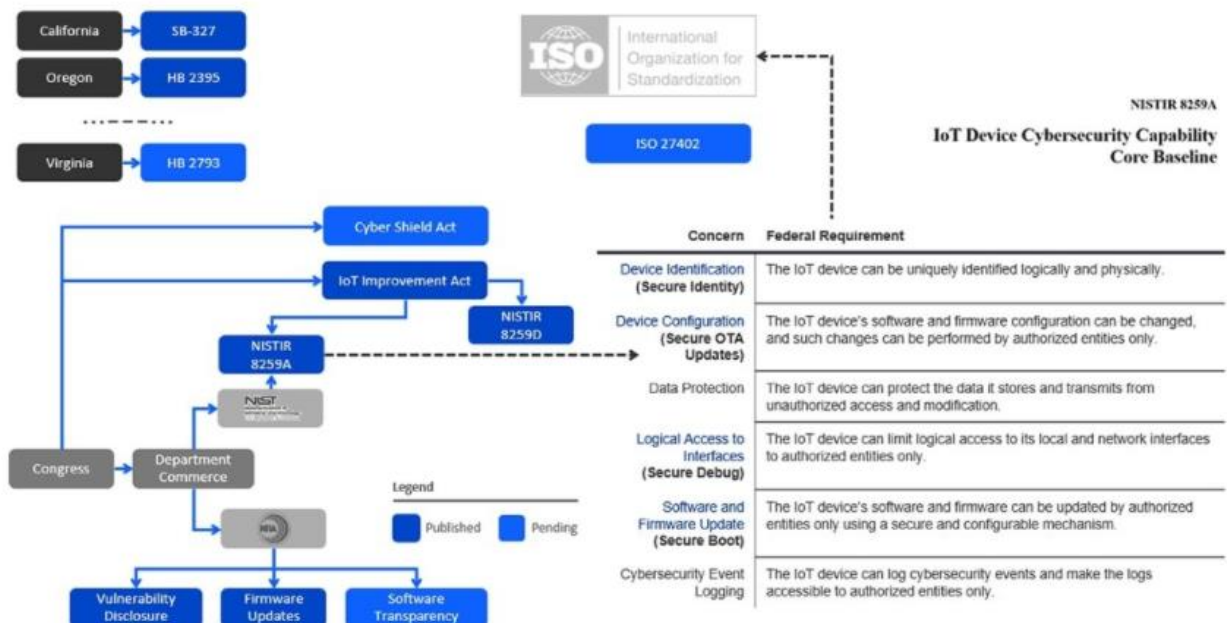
California SB-327

Oregon HB 2395

Virginia HB 2793

ISO International Organization for Standardization

ISO 27402

NISTIR 8259A

IoT Device Cybersecurity Capability Core Baseline

Cyber Shield Act

IoT Improvement Act

NISTIR 8259D

NISTIR 8259A

NIST

Congress

Department Commerce

Legend

Published

Pending

Vulnerability Disclosure

Firmware Updates

Software Transparency

| Concern | Federal Requirement |
|---|---|
| Device Identification (Secure Identity) | The IoT device can be uniquely identified logically and physically. |
| Device Configuration (Secure OTA Updates) | The IoT device's software and firmware configuration can be changed, and such changes can be performed by authorized entities only. |
| Data Protection | The IoT device can protect the data it stores and transmits from unauthorized access and modification. |
| Logical Access to Interfaces (Secure Debug) | The IoT device can limit logical access to its local and network interfaces to authorized entities only. |
| Software and Firmware Update (Secure Boot) | The IoT device's software and firmware can be updated by authorized entities only using a secure and configurable mechanism. |
| Cybersecurity Event Logging | The IoT device can log cybersecurity events and make the logs accessible to authorized entities only. |